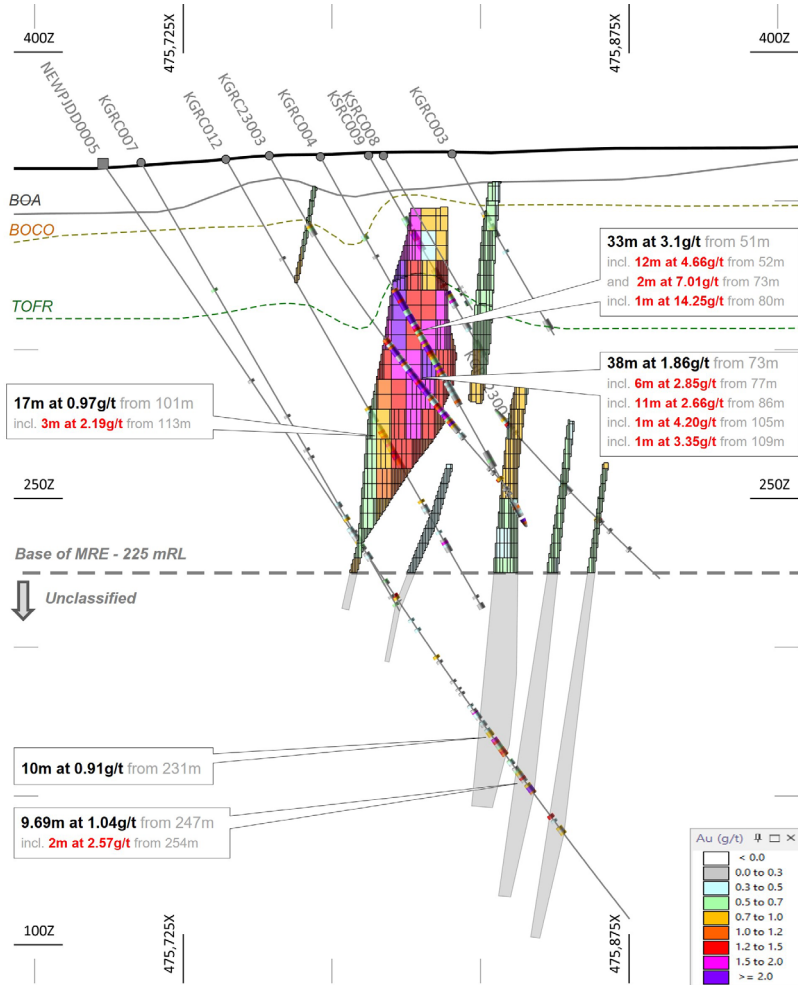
400Z

475,725X

475,875X

400Z

NEWPJDD0005

KGRC007

KGRC012

KGRC23003

KGRC004

KSRC009

KSRC008

KGRC003

BOA

BOCO

TOFR

33m at 3.1g/t from 51m
incl. 12m at 4.66g/t from 52m
and 2m at 7.01g/t from 73m
incl. 1m at 14.25g/t from 80m

38m at 1.86g/t from 73m
incl. 6m at 2.85g/t from 77m
incl. 11m at 2.66g/t from 86m
incl. 1m at 4.20g/t from 105m
incl. 1m at 3.35g/t from 109m

17m at 0.97g/t from 101m
incl. 3m at 2.19g/t from 113m

250Z

250Z

Base of MRE - 225 mRL

Unclassified

10m at 0.91g/t from 231m

9.69m at 1.04g/t from 247m
incl. 2m at 2.57g/t from 254m

Au (g/t)

| |
|---|
| < 0.0 |
| 0.0 to 0.3 |
| 0.3 to 0.5 |
| 0.5 to 0.7 |
| 0.7 to 1.0 |
| 1.0 to 1.2 |
| 1.2 to 1.5 |
| 1.5 to 2.0 |
| >= 2.0 |

100Z

475,725X

475,875X